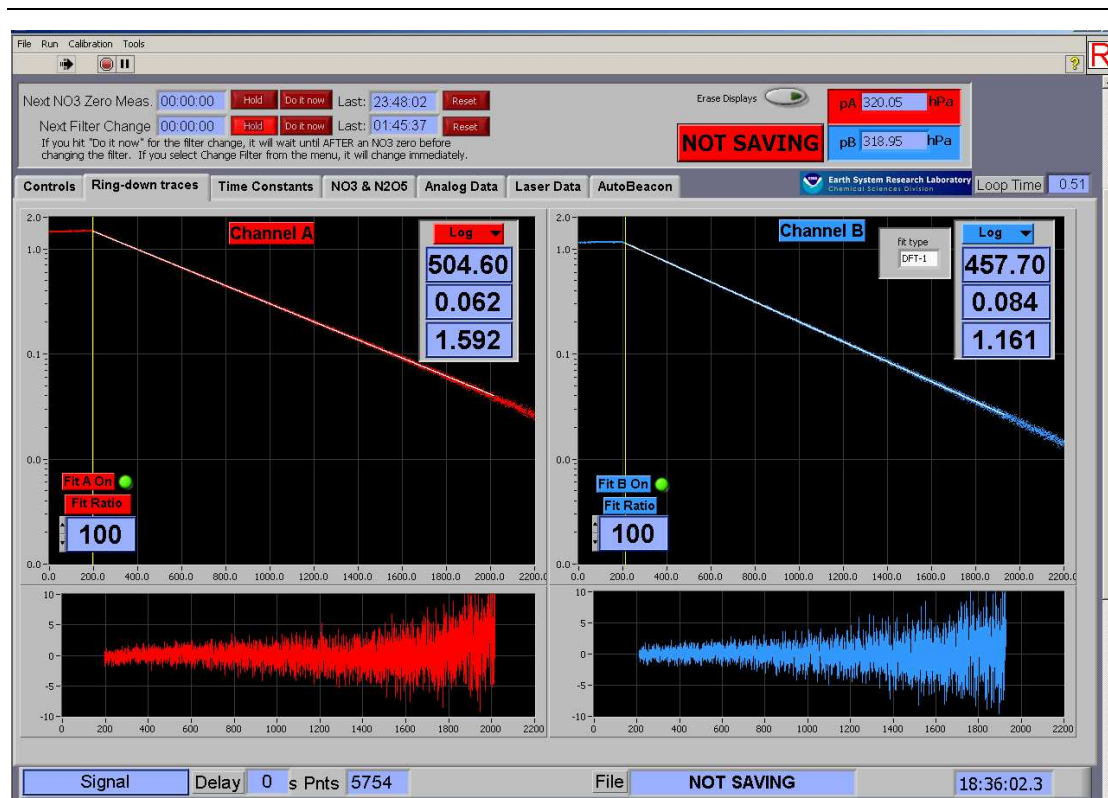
File Run Calibration Tools

Next NO3 Zero Meas. 00:00:00 Hold Do it now Last: 23:48:02 Reset
Next Filter Change 00:00:00 Hold Do it now Last: 01:45:37 Reset
If you hit "Do it now" for the filter change, it will wait until AFTER an NO3 zero before changing the filter. If you select Change Filter from the menu, it will change immediately.

Erase Displays

NOT SAVING

pA 320.05 hPa
pB 318.95 hPa

Controls | Ring-down traces | Time Constants | NO3 & N2O5 | Analog Data | Laser Data | AutoBeacon

Earth System Research Laboratory
Chemical Sciences Division

Loop Time 0.51

Channel A
Log
504.60
0.062
1.592

2.0
1.0
0.1
0.0
0.0

Fit A On
Fit Ratio
100

0.0 200.0 400.0 600.0 800.0 1000.0 1200.0 1400.0 1600.0 1800.0 2000.0 2200.0

10
5
0
-5
-10
0 200 400 600 800 1000 1200 1400 1600 1800 2000 2200

Channel B
fit type
DFT-1
Log
457.70
0.084
1.161

2.0
1.0
0.1
0.0
0.0

Fit B On
Fit Ratio
100

0.0 200.0 400.0 600.0 800.0 1000.0 1200.0 1400.0 1600.0 1800.0 2000.0 2200.0

10
5
0
-5
-10
0 200 400 600 800 1000 1200 1400 1600 1800 2000 2200

Signal Delay 0 s Pnts 5754 File NOT SAVING 18:36:02.3